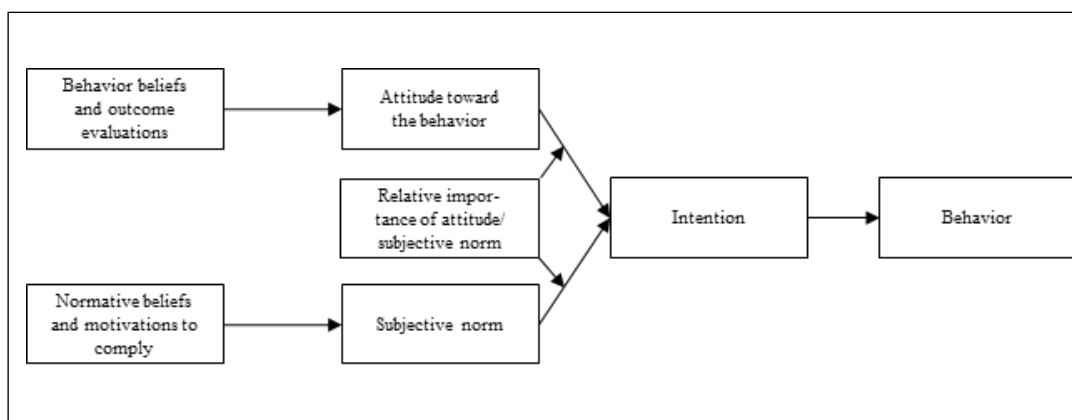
Behavior beliefs and outcome evaluations

Attitude toward the behavior

Relative importance of attitude/ subjective norm

Intention

Behavior

Normative beliefs and motivations to comply

Subjective norm